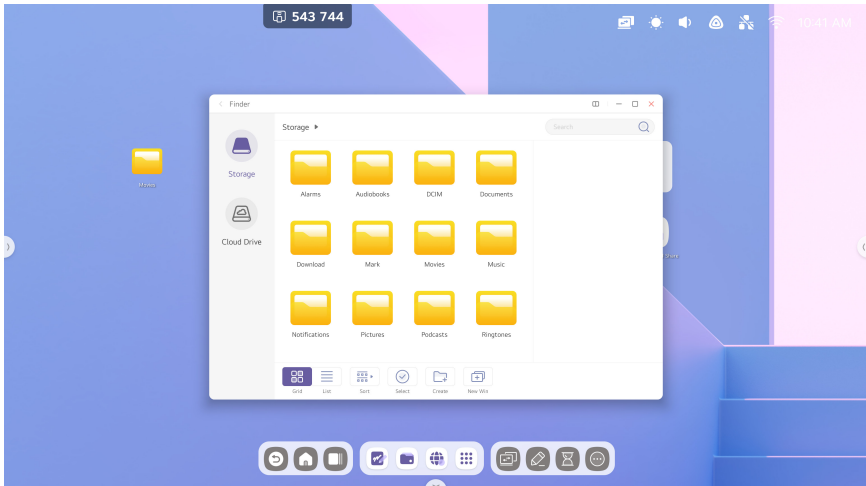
543 744

10:41 AM

Movies

Finder

Storage

Cloud Drive

Storage ▸

Search

Alarms

Audiobooks

DCIM

Documents

Download

Mark

Movies

Music

Notifications

Pictures

Podcasts

Ringtones

Grid

List

Sort

Select

Create

New Win

View